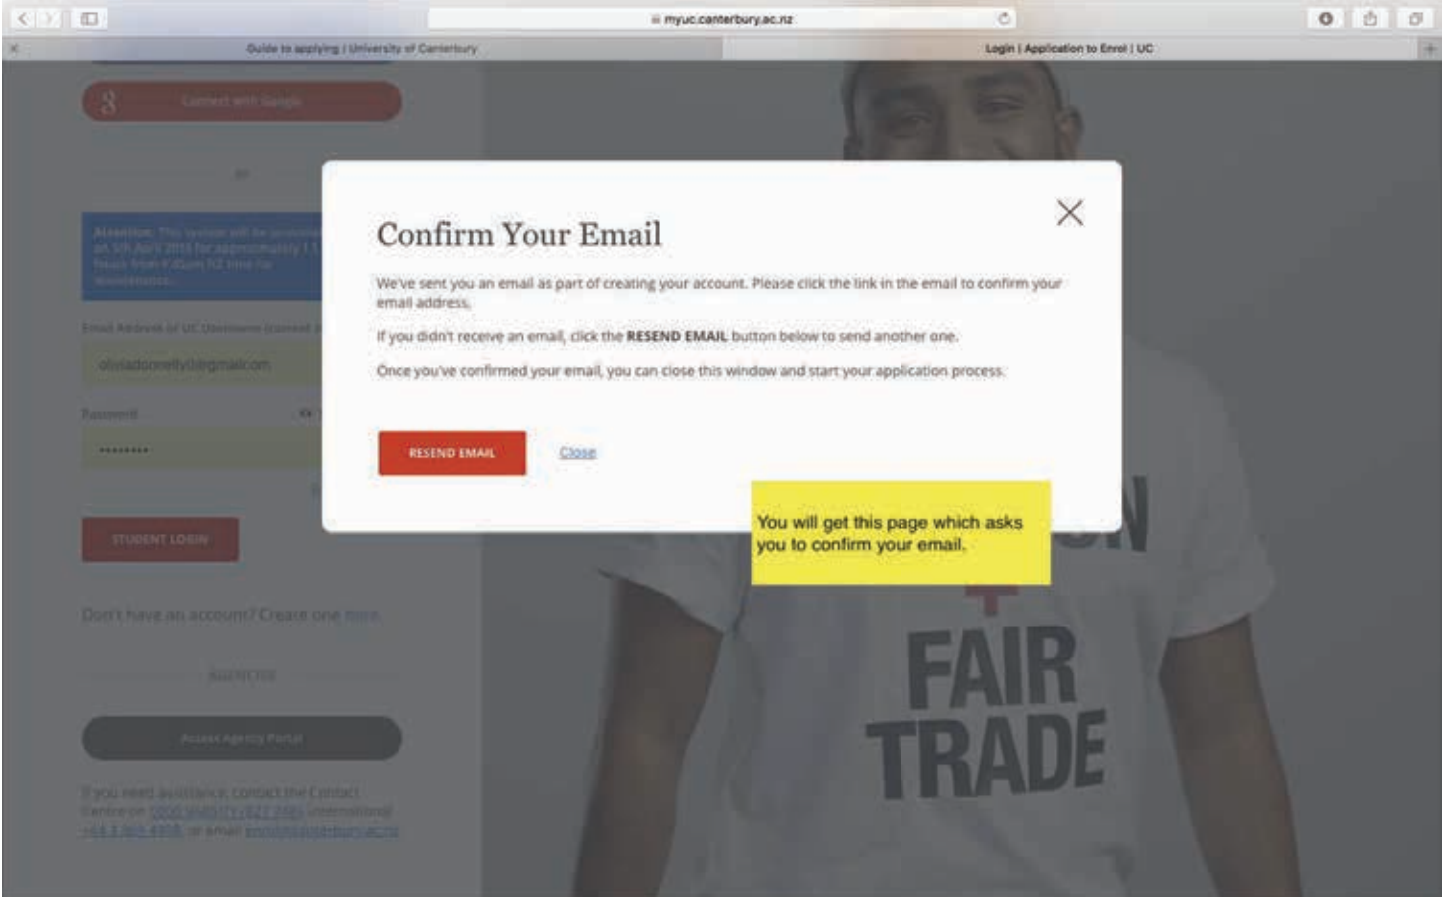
myuc.canterbury.ac.nz

Guide to applying | University of Canterbury

Login | Application to Enrol | UC

Connect with Google

or

Attention: This system will be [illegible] at 5th April 2018 for approximately 1.5 hours from 7:45am NZ time for maintenance.

Email Address or UC Username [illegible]

oliviadonnelly@gmail.com

Password

••••••••

STUDENT LOGIN

Don't have an account? Create one here

AGENCIES

Access Agency Portal

If you need assistance, contact the Contact Centre on 0800 VARSITY (827 748), international +64 3 369 3999, or email enrol@canterbury.ac.nz

Confirm Your Email

We've sent you an email as part of creating your account. Please click the link in the email to confirm your email address.

If you didn't receive an email, click the RESEND EMAIL button below to send another one.

Once you've confirmed your email, you can close this window and start your application process.

RESEND EMAIL

Close

You will get this page which asks you to confirm your email.

FAIR TRADE